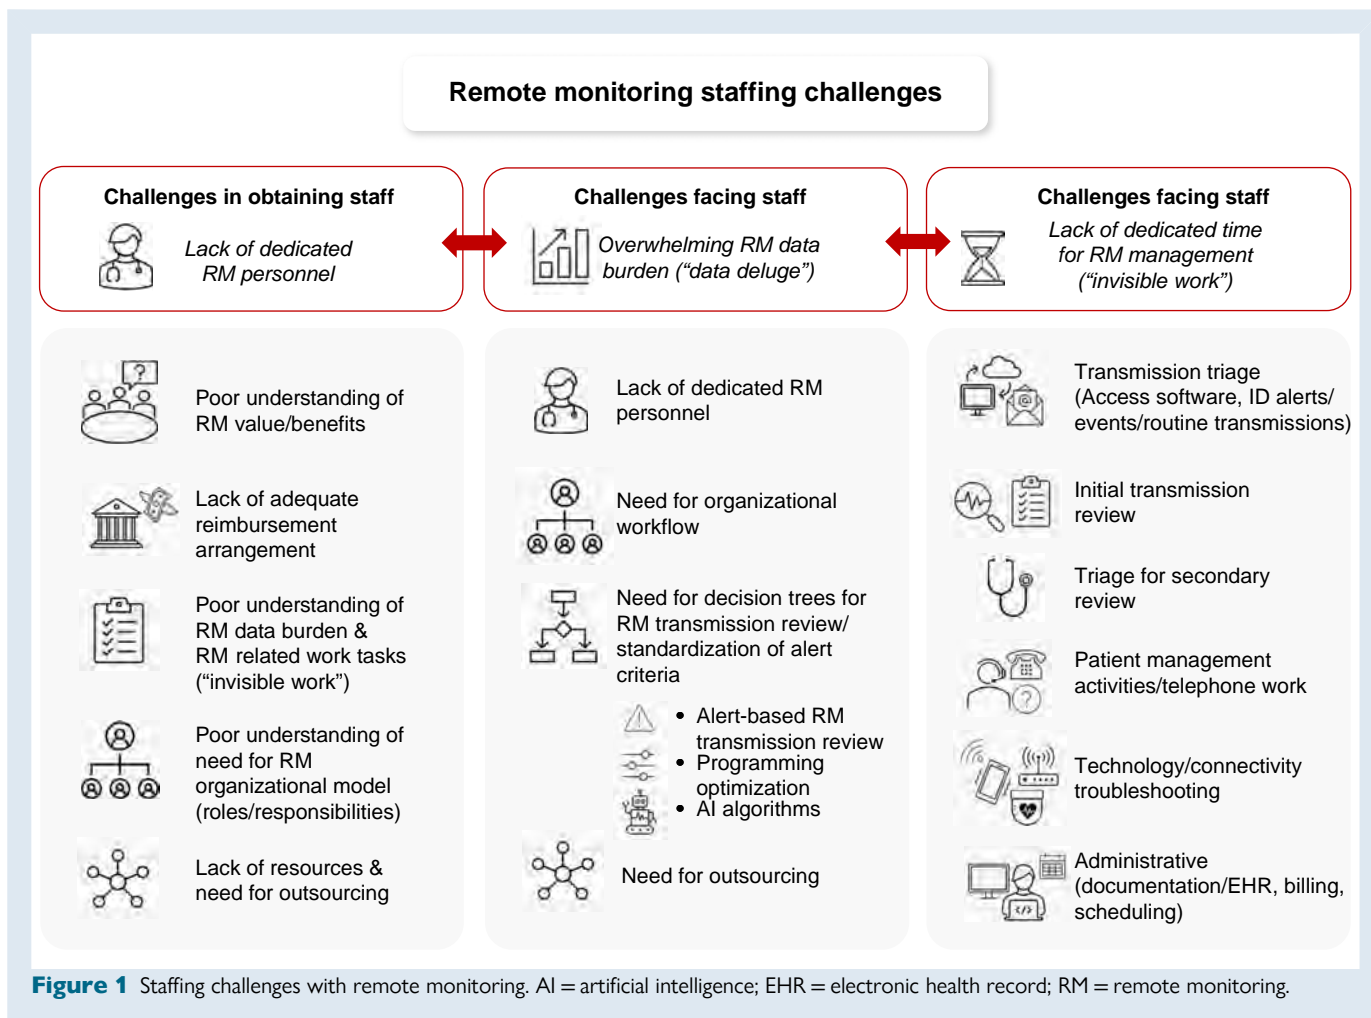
Remote monitoring staffing challenges

Challenges in obtaining staff

Lack of dedicated RM personnel

Challenges facing staff

Overwhelming RM data burden (“data deluge”)

Challenges facing staff

Lack of dedicated time for RM management (“invisible work”)

Poor understanding of RM value/benefits

Lack of adequate reimbursement arrangement

Poor understanding of RM data burden & RM related work tasks (“invisible work”)

Poor understanding of need for RM organizational model (roles/responsibilities)

Lack of resources & need for outsourcing

Lack of dedicated RM personnel

Need for organizational workflow

Need for decision trees for RM transmission review/ standardization of alert criteria

- Alert-based RM transmission review
- Programming optimization
- AI algorithms

Need for outsourcing

Transmission triage (Access software, ID alerts/ events/routine transmissions)

Initial transmission review

Triage for secondary review

Patient management activities/telephone work

Technology/connectivity troubleshooting

Administrative (documentation/EHR, billing, scheduling)

Figure 1 Staffing challenges with remote monitoring. AI = artificial intelligence; EHR = electronic health record; RM = remote monitoring.